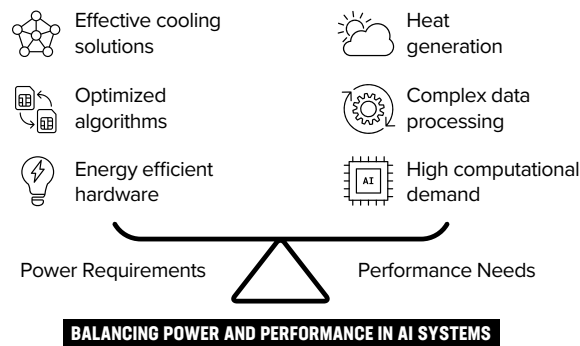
Effective cooling solutions

Optimized algorithms

Energy efficient hardware

Heat generation

Complex data processing

AI

High computational demand

Power Requirements

Performance Needs

BALANCING POWER AND PERFORMANCE IN AI SYSTEMS